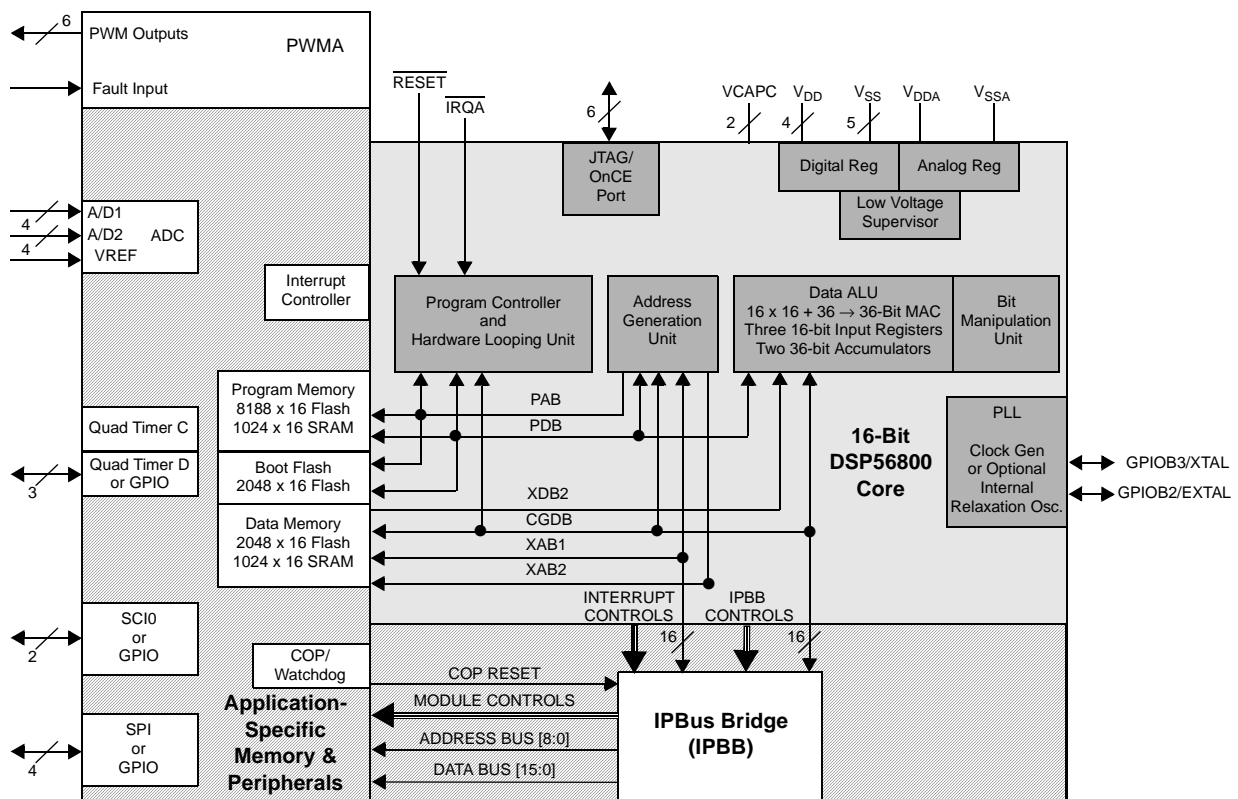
6
PWM Outputs
PWMA
Fault Input
$\overline{RESET}$
$\overline{IRQA}$
6
VCAPC
$V_{DD}$
$V_{SS}$
$V_{DDA}$
$V_{SSA}$
2
4
5
JTAG/ OnCE Port
Digital Reg
Analog Reg
Low Voltage Supervisor
4
A/D1
4
A/D2
ADC
4
VREF
Interrupt Controller
Program Controller and Hardware Looping Unit
Address Generation Unit
Data ALU
16 x 16 + 36 $\rightarrow$ 36-Bit MAC
Three 16-bit Input Registers
Two 36-bit Accumulators
Bit Manipulation Unit
Program Memory
8188 x 16 Flash
1024 x 16 SRAM
PAB
PDB
Quad Timer C
PLL
Clock Gen or Optional Internal Relaxation Osc.
16-Bit DSP56800 Core
GPIOB3/XTAL
GPIOB2/EXTAL
Quad Timer D or GPIO
3
Boot Flash
2048 x 16 Flash
XDB2
Data Memory
2048 x 16 Flash
1024 x 16 SRAM
CGDB
XAB1
XAB2
INTERRUPT CONTROLS
IPBB CONTROLS
16
16
SCI0 or GPIO
2
COP/ Watchdog
COP RESET
MODULE CONTROLS
Application-Specific Memory & Peripherals
IPBus Bridge (IPBB)
ADDRESS BUS [8:0]
DATA BUS [15:0]
SPI or GPIO
4